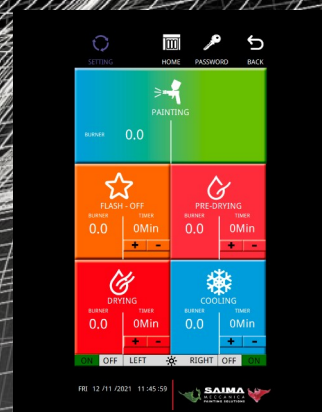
SETTING HOME PASSWORD BACK

PAINTING
BURNER 0.0

FLASH - OFF
BURNER TIMER
0.0 0Min
+ -

PRE-DRYING
BURNER TIMER
0.0 0Min
+ -

DRYING
BURNER TIMER
0.0 0Min
+ -

COOLING
BURNER TIMER
0.0 0Min
+ -

ON OFF LEFT RIGHT OFF ON

FRI 12 /11 /2021 11:45:59

SAIMA MECCANICA PAINTING SOLUTIONS